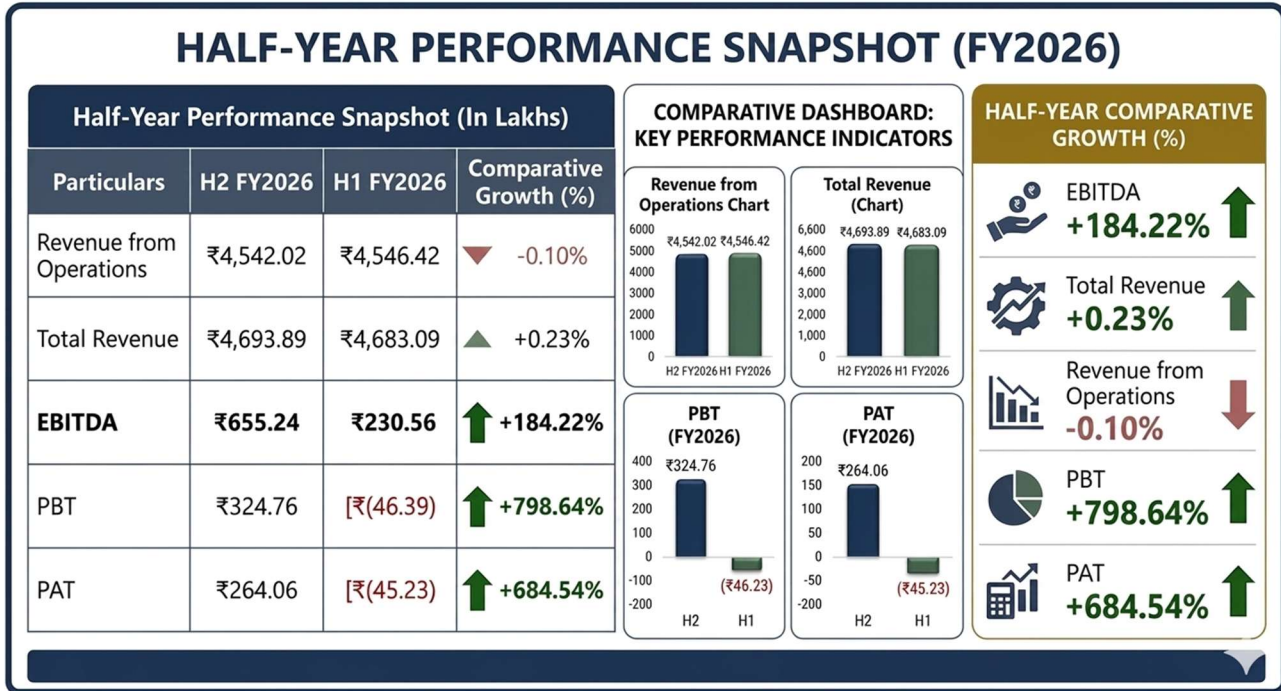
HALF-YEAR PERFORMANCE SNAPSHOT (FY2026)

Half-Year Performance Snapshot (In Lakhs)

| Particulars | H2 FY2026 | H1 FY2026 | Comparative Growth (%) |
|---|---|---|---|
| Revenue from Operations | ₹4,542.02 | ₹4,546.42 | -0.10% |
| Total Revenue | ₹4,693.89 | ₹4,683.09 | +0.23% |
| **EBITDA** | **₹655.24** | **₹230.56** | +184.22% |
| PBT | ₹324.76 | [₹(46.39) | +798.64% |
| PAT | ₹264.06 | [₹(45.23) | +684.54% |

COMPARATIVE DASHBOARD: KEY PERFORMANCE INDICATORS

Revenue from Operations Chart
6000, 5000, 4000, 3000, 2000, 1000, 0
₹4,542.02 ₹4,546.42
H2 FY2026 H1 FY2026

Total Revenue (Chart)
6,600, 4,600, 4,600, 3,000, 2,000, 1,000, 0
₹4,693.89 ₹4,683.09
H2 FY2026 H1 FY2026

PBT (FY2026)
400, 300, 200, 100, 0, -100, -200
₹324.76
(₹46.23)
H2 H1

PAT (FY2026)
200, 150, 100, 50, 0, -50, -200
₹264.06
(₹45.23)
H2 H1

HALF-YEAR COMPARATIVE GROWTH (%)

EBITDA
+184.22%

Total Revenue
+0.23%

Revenue from Operations
-0.10%

PBT
+798.64%

PAT
+684.54%